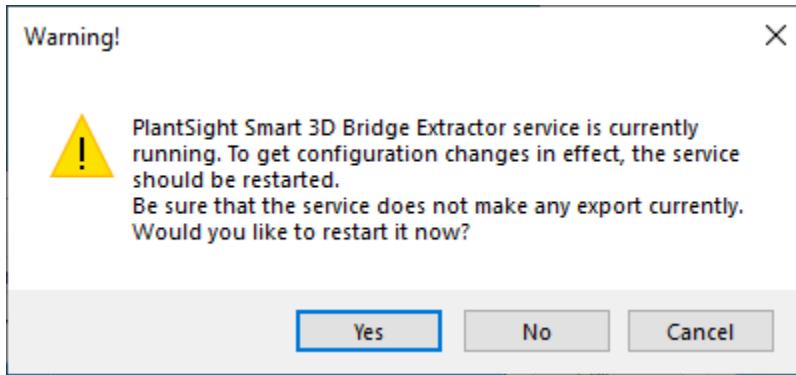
Warning!

PlantSight Smart 3D Bridge Extractor service is currently running. To get configuration changes in effect, the service should be restarted.
Be sure that the service does not make any export currently.
Would you like to restart it now?

Yes

No

Cancel